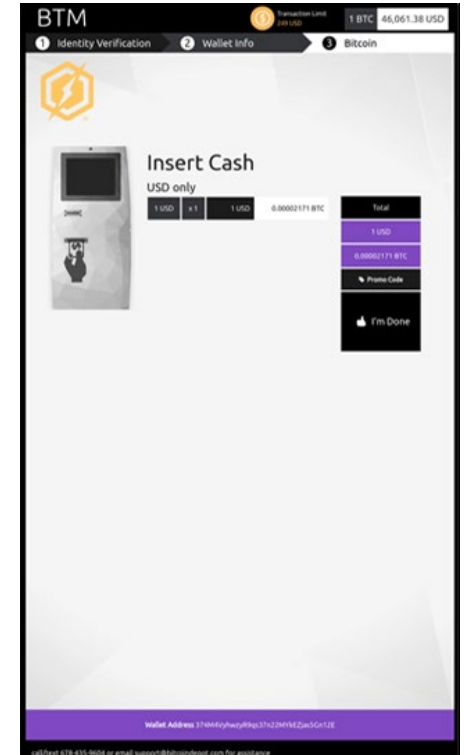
BTM

Transaction Limit
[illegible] USD

1 BTC 46,061.38 USD

1 Identity Verification
2 Wallet Info
3 Bitcoin

Insert Cash

USD only

| 1 USD | x 1 | 1 USD | 0.00002171 BTC |
|---|---|---|---|

Total

1 USD

0.00002171 BTC

Promo Code

I'm Done

Wallet Address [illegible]

call/text 678-435-9604 or email support@bitcoindepot.com for assistance